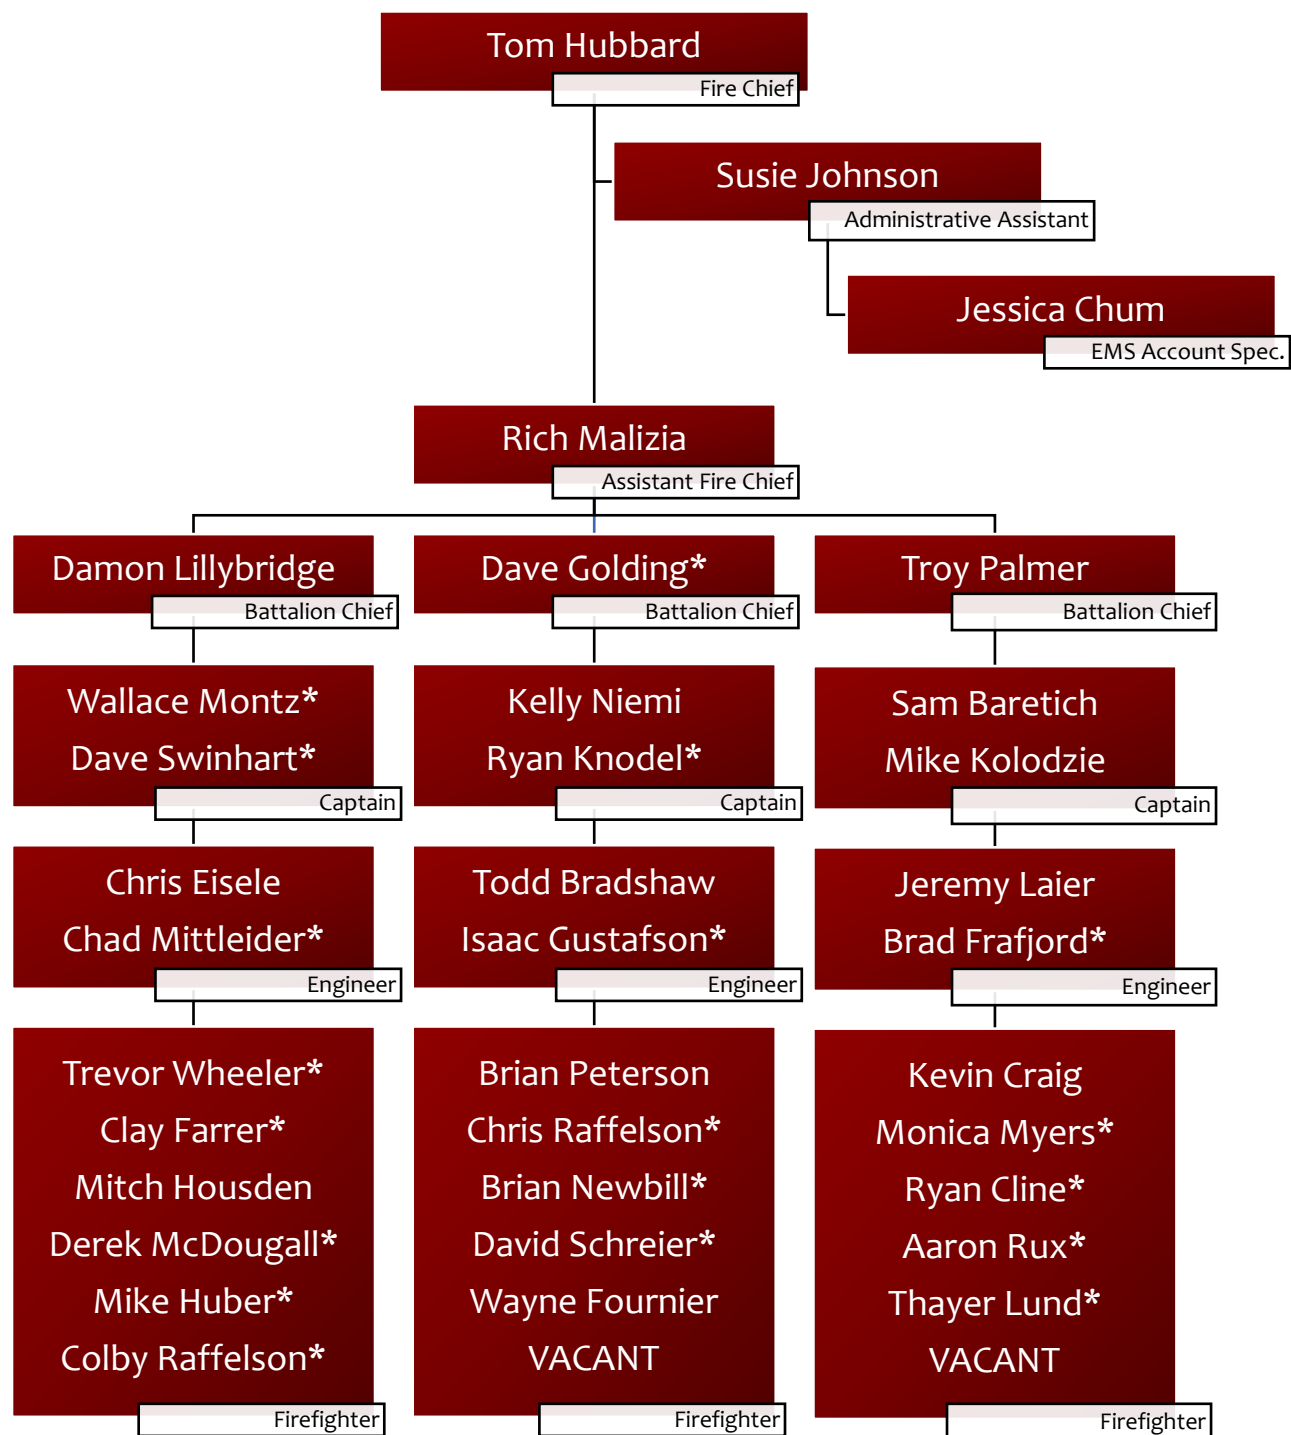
Tom Hubbard
Fire Chief

Susie Johnson
Administrative Assistant

Jessica Chum
EMS Account Spec.

Rich Malizia
Assistant Fire Chief

Damon Lillybridge
Battalion Chief

Wallace Montz*
Dave Swinhart*
Captain

Chris Eisele
Chad Mittleider*
Engineer

Trevor Wheeler*
Clay Farrer*
Mitch Housden
Derek McDougall*
Mike Huber*
Colby Raffelson*
Firefighter

Dave Golding*
Battalion Chief

Kelly Niemi
Ryan Knodel*
Captain

Todd Bradshaw
Isaac Gustafson*
Engineer

Brian Peterson
Chris Raffelson*
Brian Newbill*
David Schreier*
Wayne Fournier
VACANT
Firefighter

Troy Palmer
Battalion Chief

Sam Baretich
Mike Kolodzie
Captain

Jeremy Laier
Brad Frafjord*
Engineer

Kevin Craig
Monica Myers*
Ryan Cline*
Aaron Rux*
Thayer Lund*
VACANT
Firefighter